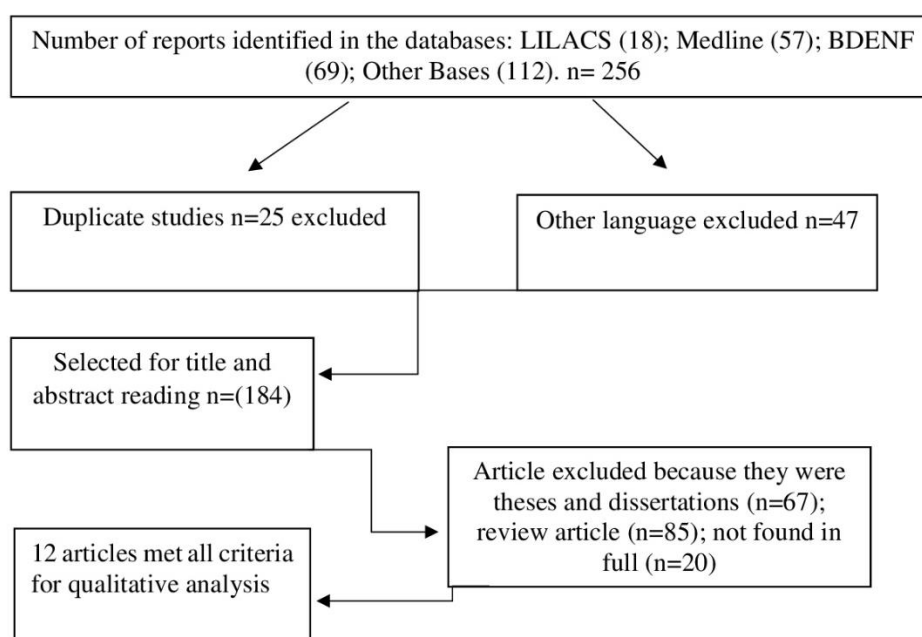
Number of reports identified in the databases: LILACS (18); Medline (57); BDENF (69); Other Bases (112). n= 256

Duplicate studies n=25 excluded

Other language excluded n=47

Selected for title and abstract reading n=(184)

Article excluded because they were theses and dissertations (n=67); review article (n=85); not found in full (n=20)

12 articles met all criteria for qualitative analysis